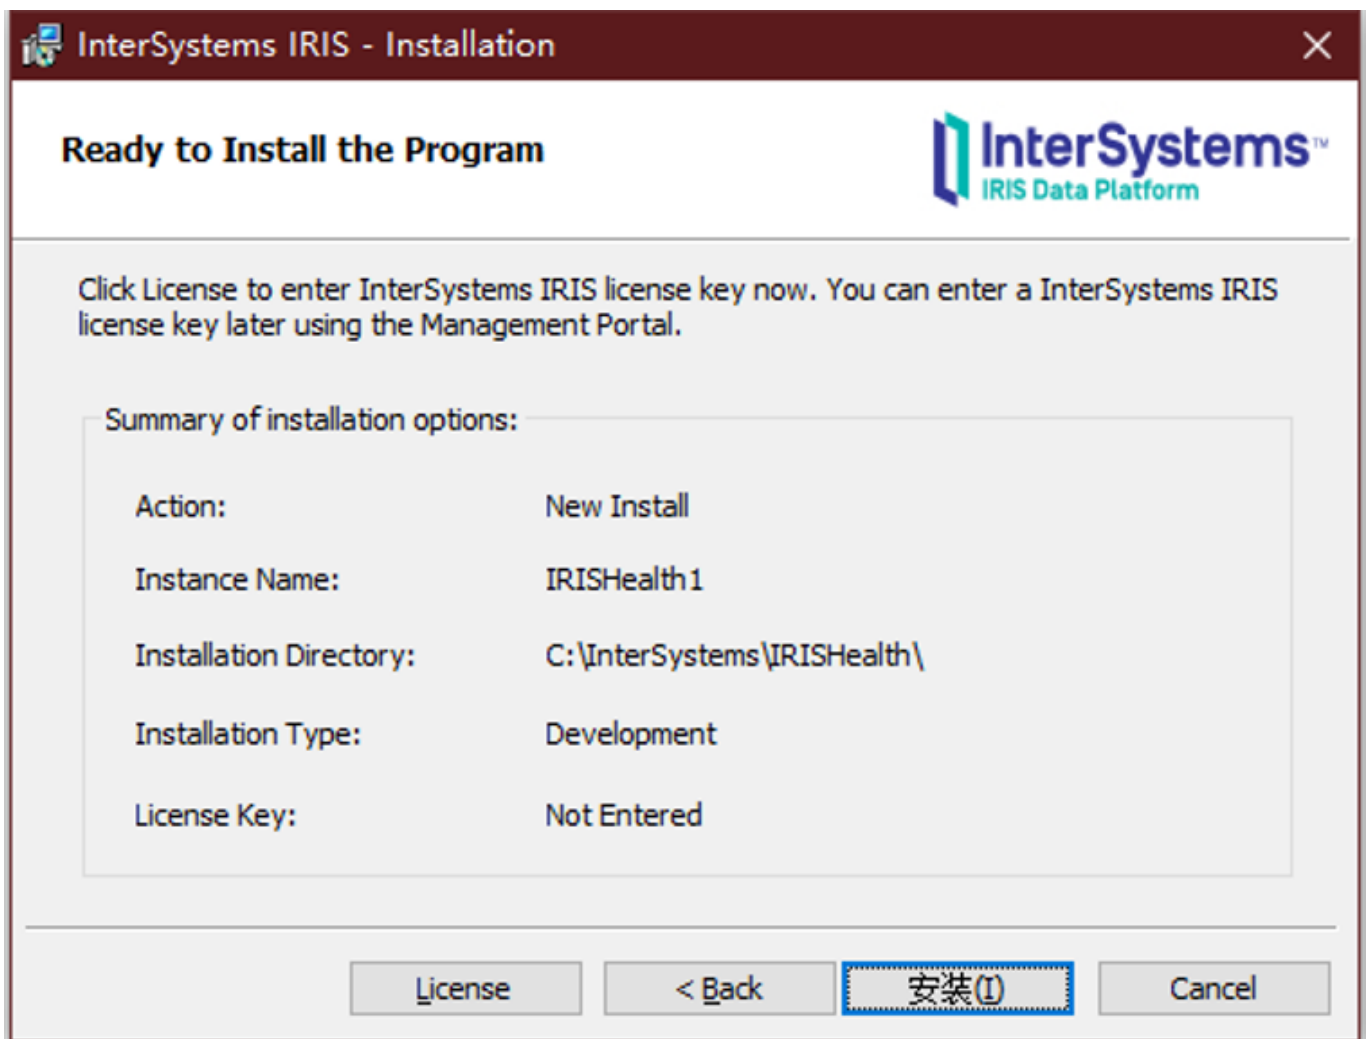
InterSystems IRIS - Installation

Ready to Install the Program

InterSystems™
IRIS Data Platform

Click License to enter InterSystems IRIS license key now. You can enter a InterSystems IRIS license key later using the Management Portal.

Summary of installation options:

| | |
|---|---|
| Action: | New Install |
| Instance Name: | IRISHealth1 |
| Installation Directory: | C:\InterSystems\IRISHealth\ |
| Installation Type: | Development |
| License Key: | Not Entered |

License
< Back
安装(I)
Cancel